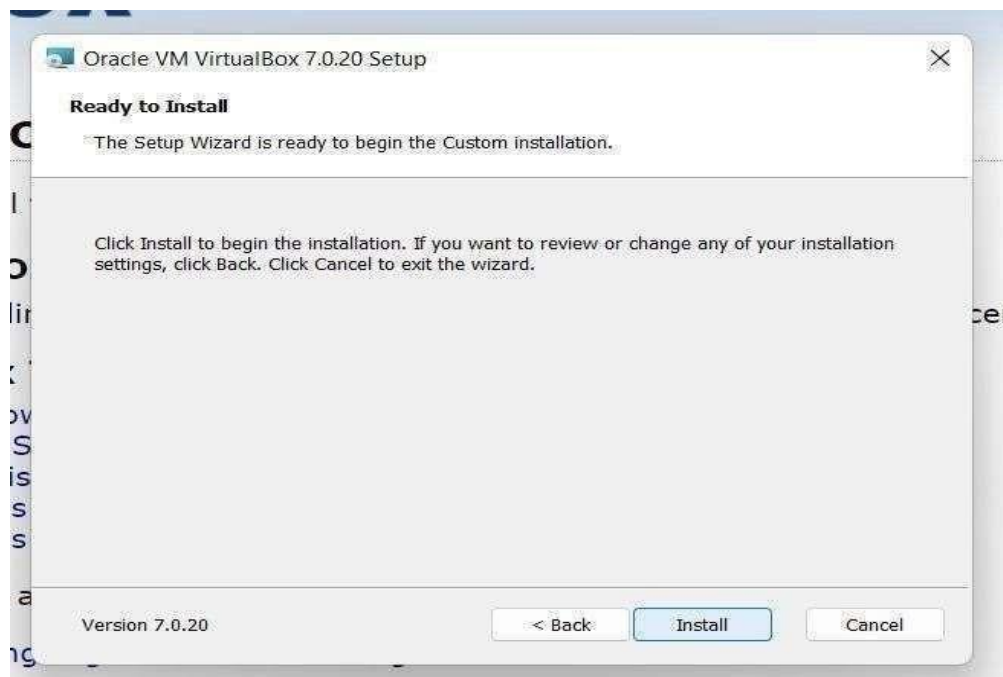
Oracle VM VirtualBox 7.0.20 Setup

×

Ready to Install

The Setup Wizard is ready to begin the Custom installation.

Click Install to begin the installation. If you want to review or change any of your installation settings, click Back. Click Cancel to exit the wizard.

Version 7.0.20

< Back

Install

Cancel